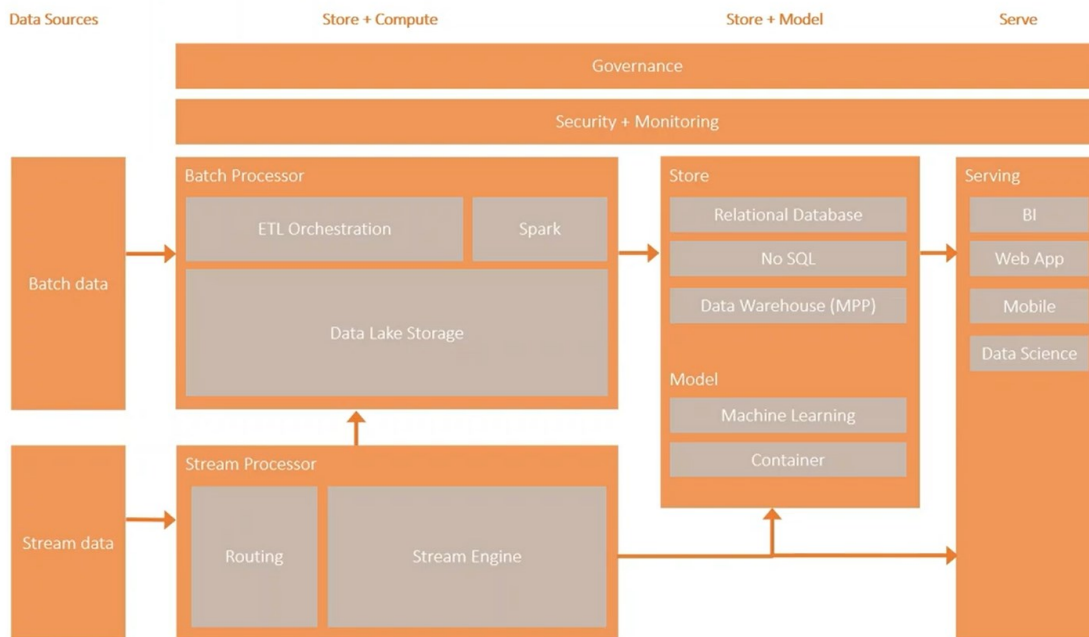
Data Sources

Store + Compute

Store + Model

Serve

Governance

Security + Monitoring

Batch data

Batch Processor

ETL Orchestration

Spark

Data Lake Storage

Store

Relational Database

No SQL

Data Warehouse (MPP)

Model

Machine Learning

Container

Serving

BI

Web App

Mobile

Data Science

Stream data

Stream Processor

Routing

Stream Engine